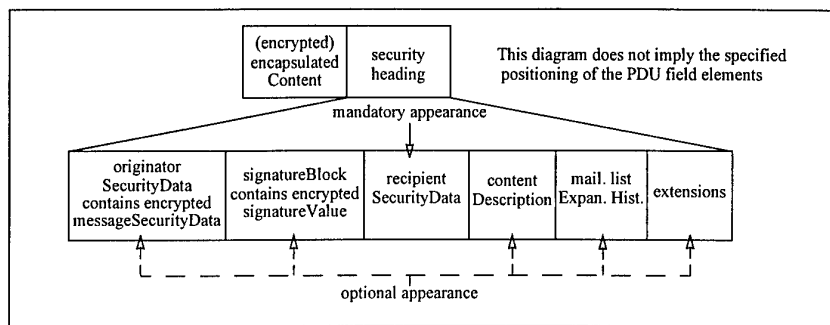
(encrypted) encapsulated Content

security heading

This diagram does not imply the specified positioning of the PDU field elements

mandatory appearance

originator SecurityData contains encrypted messageSecurityData

signatureBlock contains encrypted signatureValue

recipient SecurityData

content Description

mail. list Expan. Hist.

extensions

optional appearance